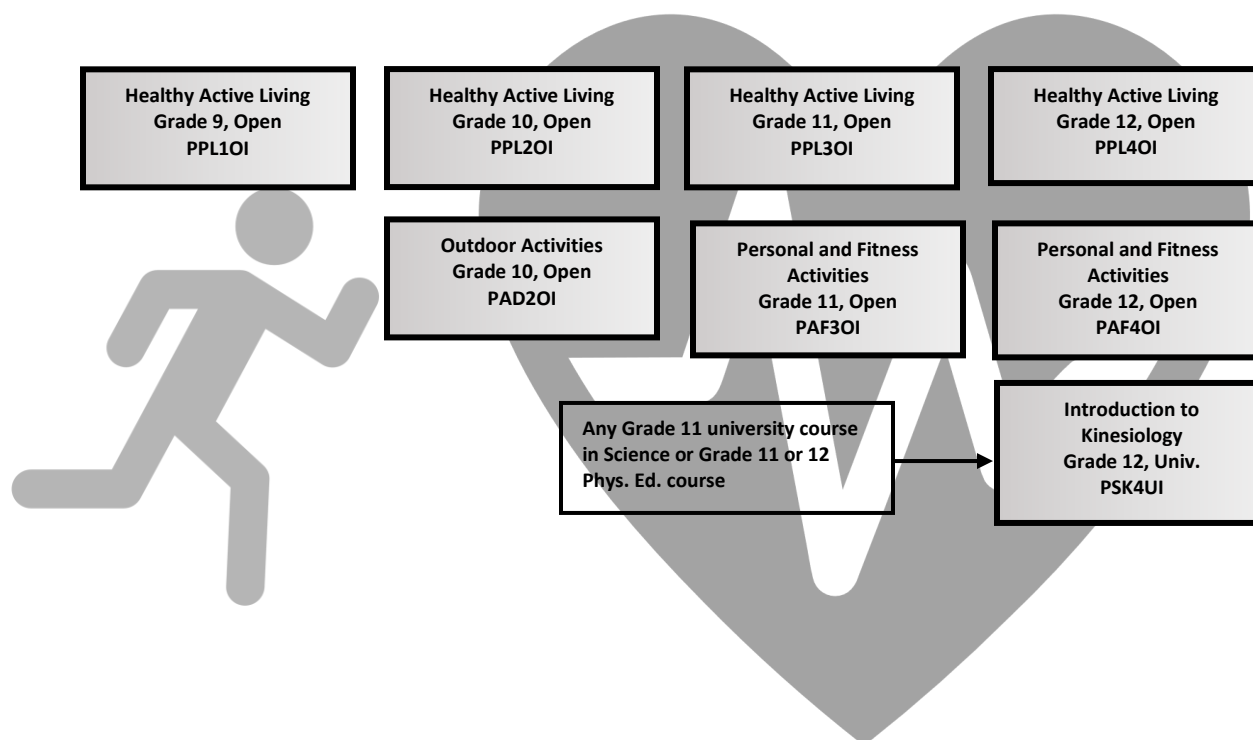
Healthy Active Living
Grade 9, Open
PPL1OI

Healthy Active Living
Grade 10, Open
PPL2OI

Healthy Active Living
Grade 11, Open
PPL3OI

Healthy Active Living
Grade 12, Open
PPL4OI

Outdoor Activities
Grade 10, Open
PAD2OI

Personal and Fitness Activities
Grade 11, Open
PAF3OI

Personal and Fitness Activities
Grade 12, Open
PAF4OI

Any Grade 11 university course in Science or Grade 11 or 12 Phys. Ed. course

Introduction to Kinesiology
Grade 12, Univ.
PSK4UI